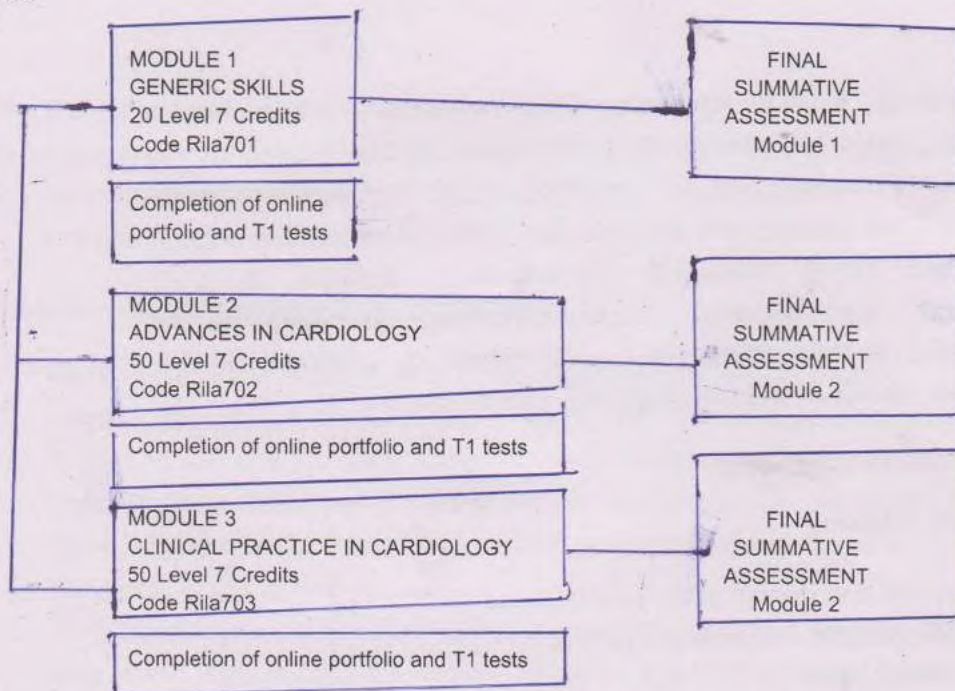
MODULE 1
GENERIC SKILLS
20 Level 7 Credits
Code Rila701

FINAL
SUMMATIVE
ASSESSMENT
Module 1

Completion of online portfolio and T1 tests

MODULE 2
ADVANCES IN CARDIOLOGY
50 Level 7 Credits
Code Rila702

FINAL
SUMMATIVE
ASSESSMENT
Module 2

Completion of online portfolio and T1 tests

MODULE 3
CLINICAL PRACTICE IN CARDIOLOGY
50 Level 7 Credits
Code Rila703

FINAL
SUMMATIVE
ASSESSMENT
Module 2

Completion of online portfolio and T1 tests